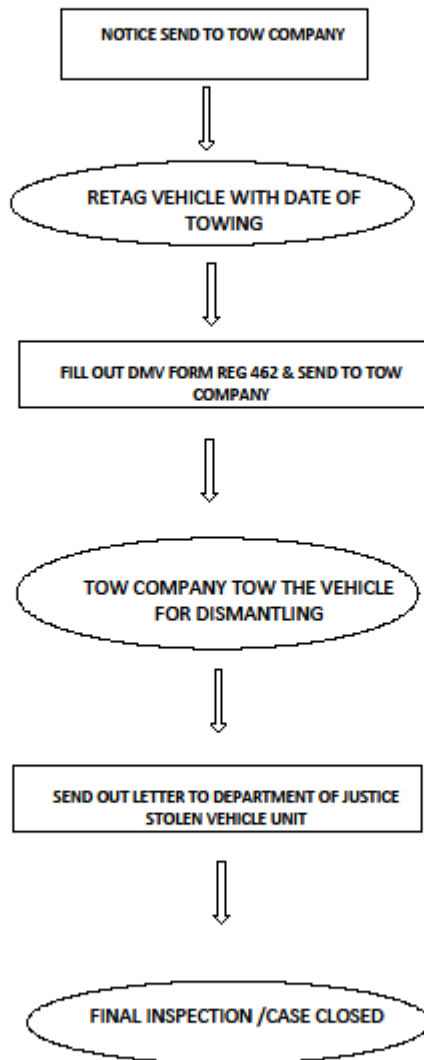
NOTICE SEND TO TOW COMPANY

RETAG VEHICLE WITH DATE OF TOWING

FILL OUT DMV FORM REG 462 & SEND TO TOW COMPANY

TOW COMPANY TOW THE VEHICLE FOR DISMANTLING

SEND OUT LETTER TO DEPARTMENT OF JUSTICE STOLEN VEHICLE UNIT

FINAL INSPECTION /CASE CLOSED